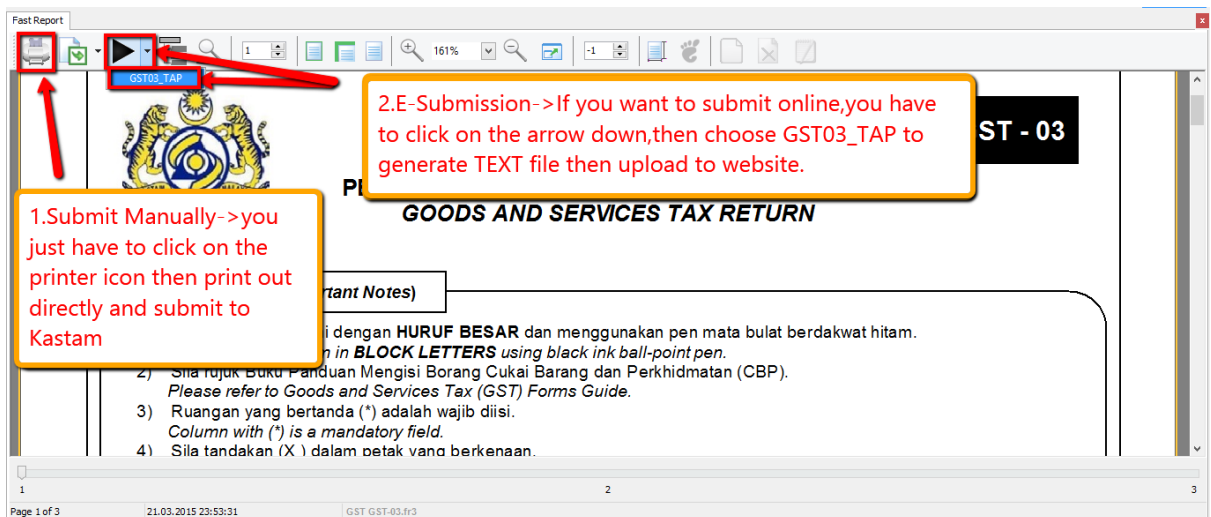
Fast Report

1

161%

-1

GST03_TAP

2.E-Submission->If you want to submit online,you have to click on the arrow down,then choose GST03_TAP to generate TEXT file then upload to website.

ST - 03

PE

GOODS AND SERVICES TAX RETURN

1.Submit Manually->you just have to click on the printer icon then print out directly and submit to Kastam

rtant Notes)

i dengan **HURUF BESAR** dan menggunakan pen mata bulat berdakwat hitam.
n in ***BLOCK LETTERS*** *using black ink ball-point pen.*

2) Sila rujuk Buku Panduan Mengisi Borang Cukai Barang dan Perkhidmatan (CBP).
*Please refer to Goods and Services Tax (GST) Forms Guide.*

3) Ruangan yang bertanda (*) adalah wajib diisi.
*Column with (*) is a mandatory field.*

4) Sila tandakan (X ) dalam petak yang berkenaan.

1 2 3

Page 1 of 3 21.03.2015 23:53:31 GST GST-03.fr3